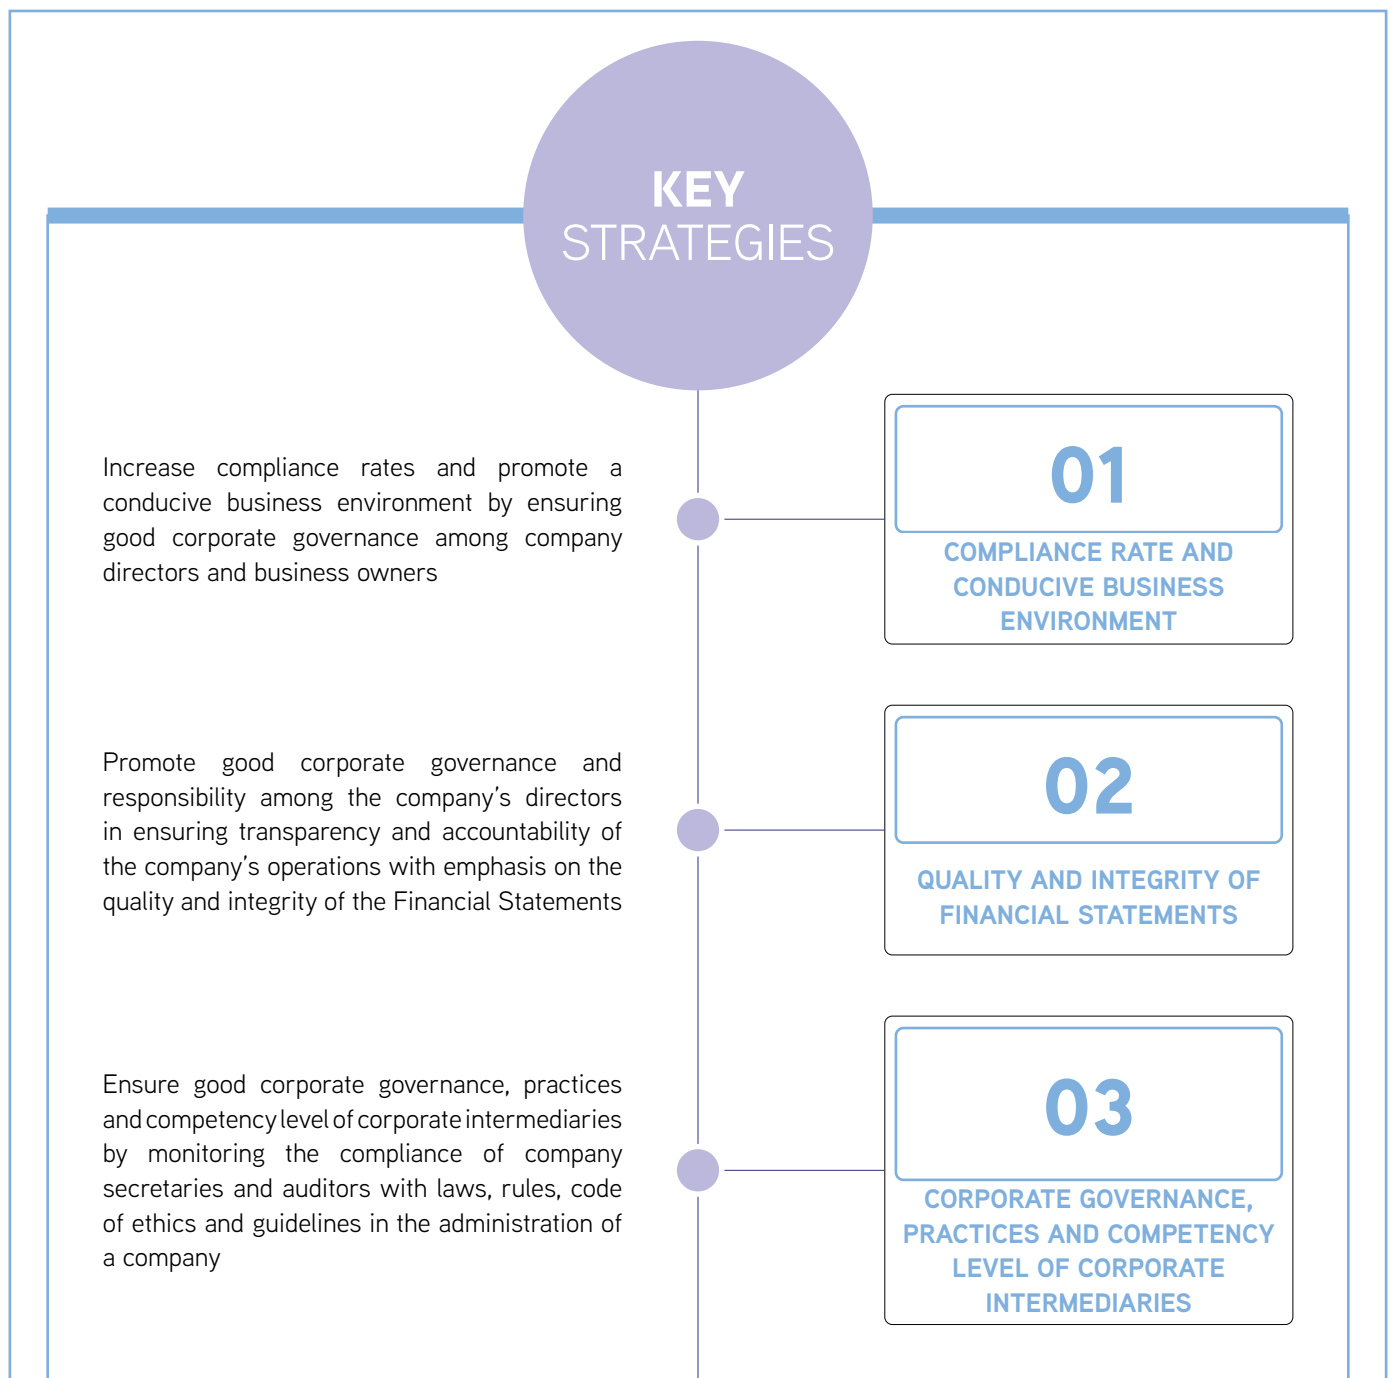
KEY STRATEGIES

Increase compliance rates and promote a conducive business environment by ensuring good corporate governance among company directors and business owners

01
COMPLIANCE RATE AND CONDUCIVE BUSINESS ENVIRONMENT

Promote good corporate governance and responsibility among the company's directors in ensuring transparency and accountability of the company's operations with emphasis on the quality and integrity of the Financial Statements

02
QUALITY AND INTEGRITY OF FINANCIAL STATEMENTS

Ensure good corporate governance, practices and competency level of corporate intermediaries by monitoring the compliance of company secretaries and auditors with laws, rules, code of ethics and guidelines in the administration of a company

03
CORPORATE GOVERNANCE, PRACTICES AND COMPETENCY LEVEL OF CORPORATE INTERMEDIARIES